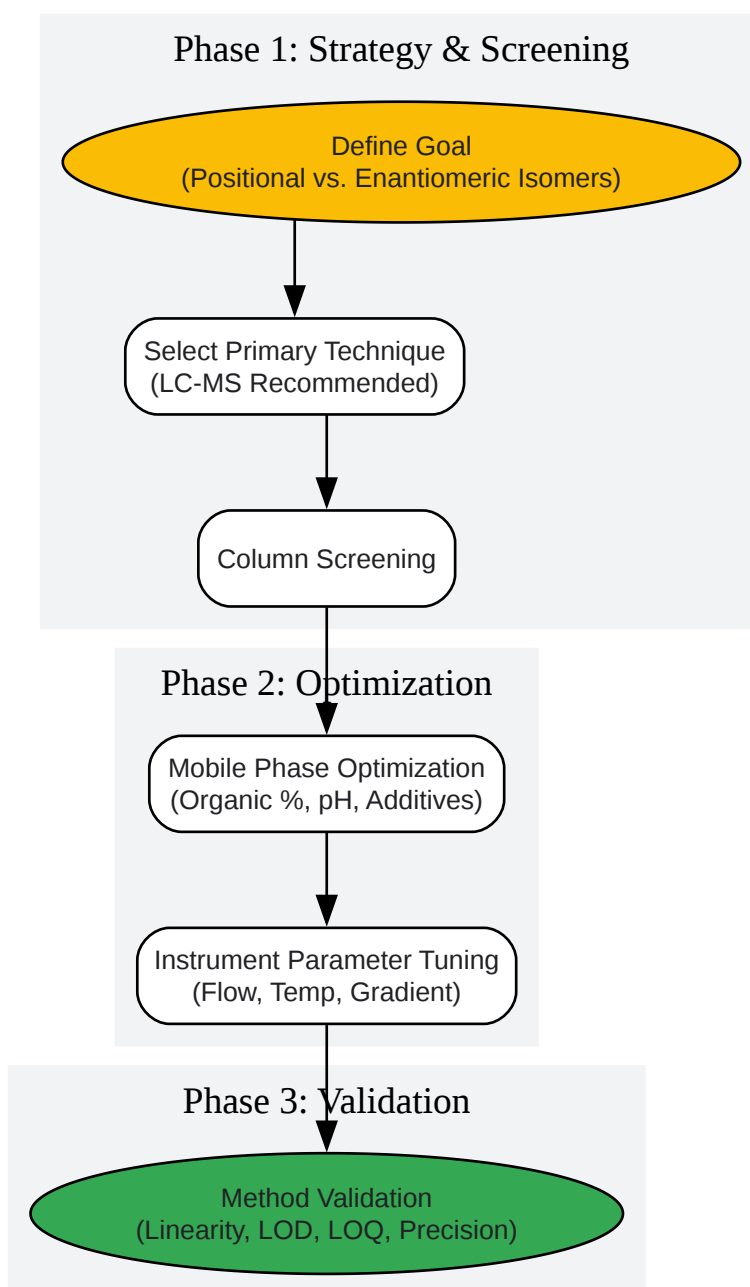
Phase 1: Strategy & Screening

Define Goal
(Positional vs. Enantiomeric Isomers)

Select Primary Technique
(LC-MS Recommended)

Column Screening

Phase 2: Optimization

Mobile Phase Optimization
(Organic %, pH, Additives)

Instrument Parameter Tuning
(Flow, Temp, Gradient)

Phase 3: Validation

Method Validation
(Linearity, LOD, LOQ, Precision)